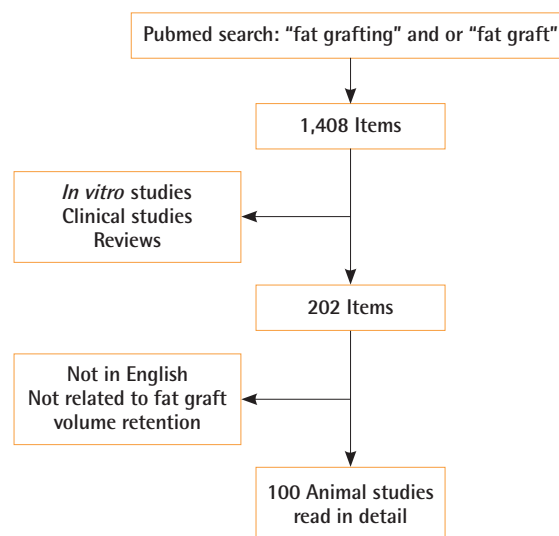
Pubmed search: “fat grafting” and or “fat graft”

1,408 Items

*In vitro* studies
Clinical studies
Reviews

202 Items

Not in English
Not related to fat graft volume retention

100 Animal studies read in detail